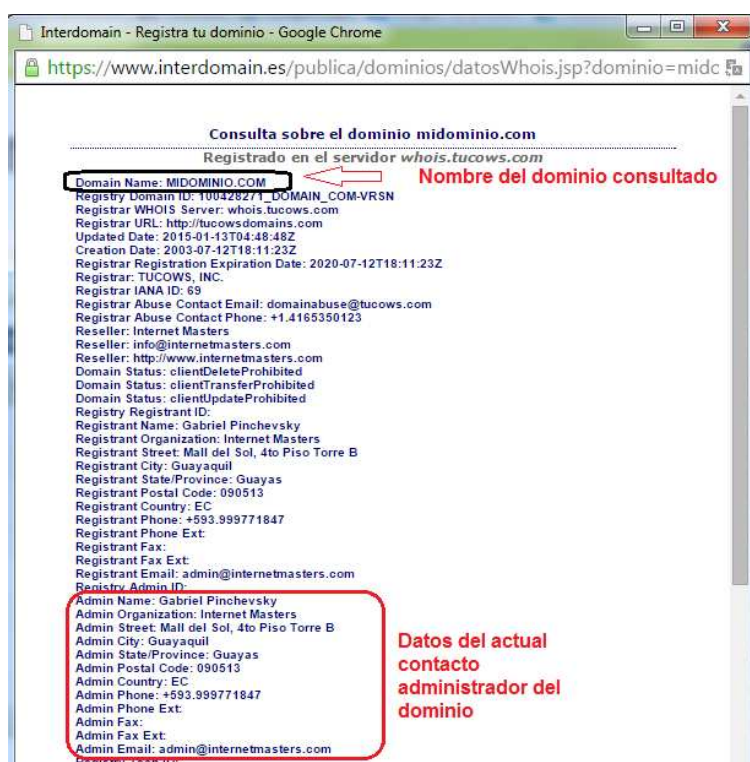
Interdomain - Registra tu dominio - Google Chrome

https://www.interdomain.es/publica/dominios/datosWhois.jsp?dominio=midc

Consulta sobre el dominio midominio.com

Registrado en el servidor whois.tucows.com

Domain Name: MIDOMINIO.COM
Nombre del dominio consultado
Registry Domain ID: 100428271_DOMAIN_COM-VRSN
Registrar WHOIS Server: whois.tucows.com
Registrar URL: http://tucowsdomains.com
Updated Date: 2015-01-13T04:48:48Z
Creation Date: 2003-07-12T18:11:23Z
Registrar Registration Expiration Date: 2020-07-12T18:11:23Z
Registrar: TUCOWS, INC.
Registrar IANA ID: 69
Registrar Abuse Contact Email: domainabuse@tucows.com
Registrar Abuse Contact Phone: +1.4165350123
Reseller: Internet Masters
Reseller: info@internetmasters.com
Reseller: http://www.internetmasters.com
Domain Status: clientDeleteProhibited
Domain Status: clientTransferProhibited
Domain Status: clientUpdateProhibited
Registry Registrant ID:
Registrant Name: Gabriel Pinchevsky
Registrant Organization: Internet Masters
Registrant Street: Mall del Sol, 4to Piso Torre B
Registrant City: Guayaquil
Registrant State/Province: Guayas
Registrant Postal Code: 090513
Registrant Country: EC
Registrant Phone: +593.999771847
Registrant Phone Ext:
Registrant Fax:
Registrant Fax Ext:
Registrant Email: admin@internetmasters.com
Registry Admin ID:
Admin Name: Gabriel Pinchevsky
Admin Organization: Internet Masters
Admin Street: Mall del Sol, 4to Piso Torre B
Admin City: Guayaquil
Admin State/Province: Guayas
Admin Postal Code: 090513
Admin Country: EC
Admin Phone: +593.999771847
Admin Phone Ext:
Admin Fax:
Admin Fax Ext:
Admin Email: admin@internetmasters.com

Datos del actual contacto administrador del dominio